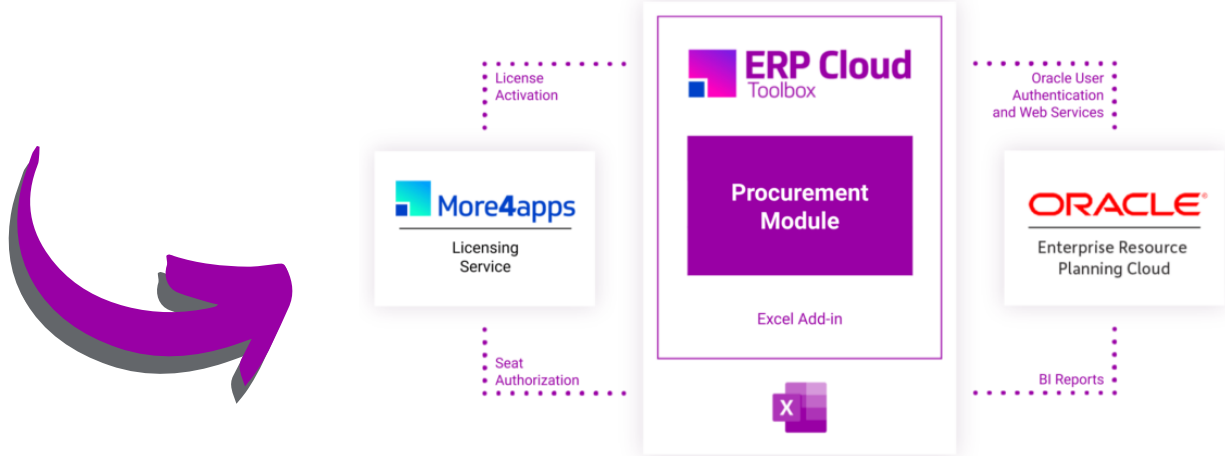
License Activation

ERP Cloud Toolbox

Oracle User Authentication and Web Services

More4apps

Licensing Service

Procurement Module

ORACLE®

Enterprise Resource Planning Cloud

Excel Add-in

Seat Authorization

BI Reports

X